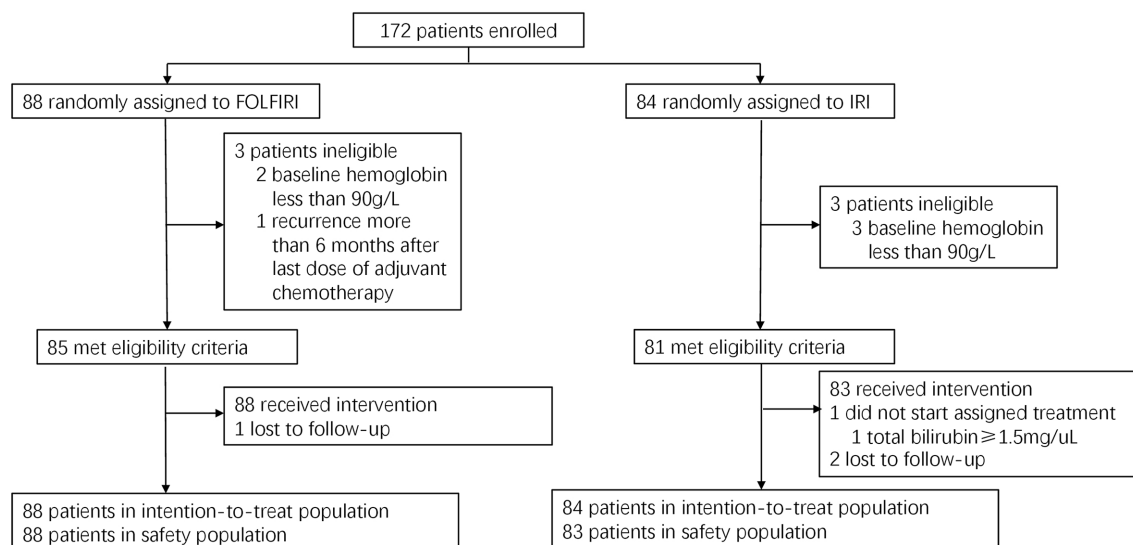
172 patients enrolled

88 randomly assigned to FOLFIRI

84 randomly assigned to IRI

3 patients ineligible
2 baseline hemoglobin less than 90g/L
1 recurrence more than 6 months after last dose of adjuvant chemotherapy

3 patients ineligible
3 baseline hemoglobin less than 90g/L

85 met eligibility criteria

81 met eligibility criteria

88 received intervention
1 lost to follow-up

83 received intervention
1 did not start assigned treatment
1 total bilirubin≥1.5mg/uL
2 lost to follow-up

88 patients in intention-to-treat population
88 patients in safety population

84 patients in intention-to-treat population
83 patients in safety population